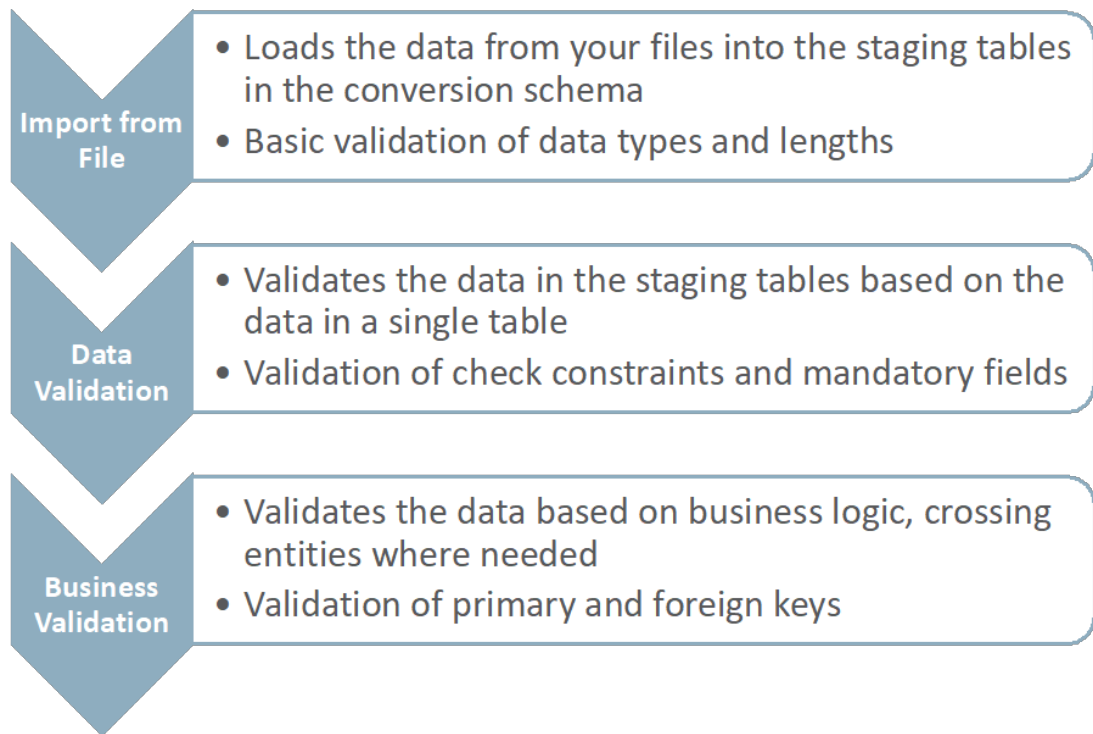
Import from File

• Loads the data from your files into the staging tables in the conversion schema
• Basic validation of data types and lengths

Data Validation

• Validates the data in the staging tables based on the data in a single table
• Validation of check constraints and mandatory fields

Business Validation

• Validates the data based on business logic, crossing entities where needed
• Validation of primary and foreign keys